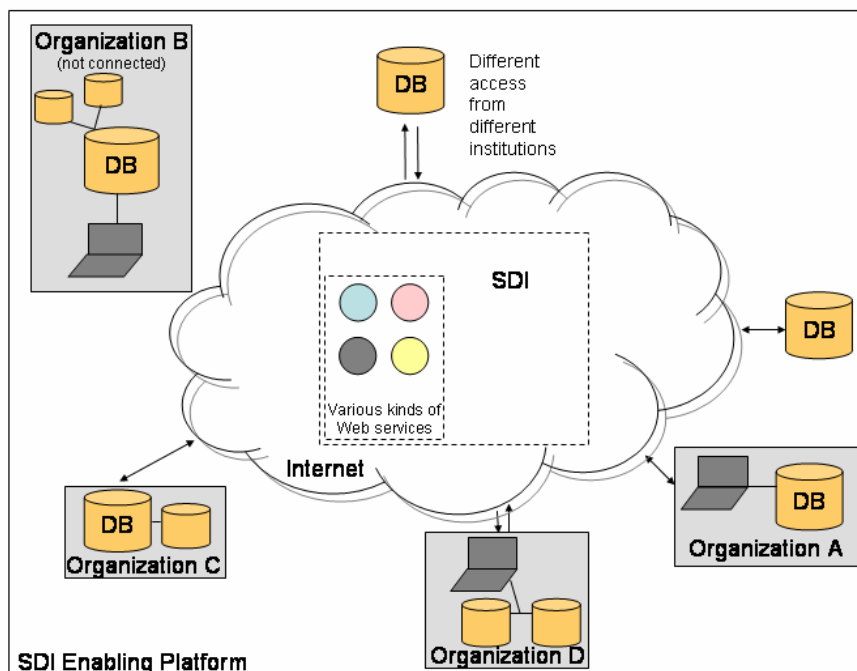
Organization B
(not connected)

DB

DB

Different access from different institutions

SDI

Various kinds of Web services

DB

Internet

DB

Organization C

DB

Organization A

Organization D

SDI Enabling Platform